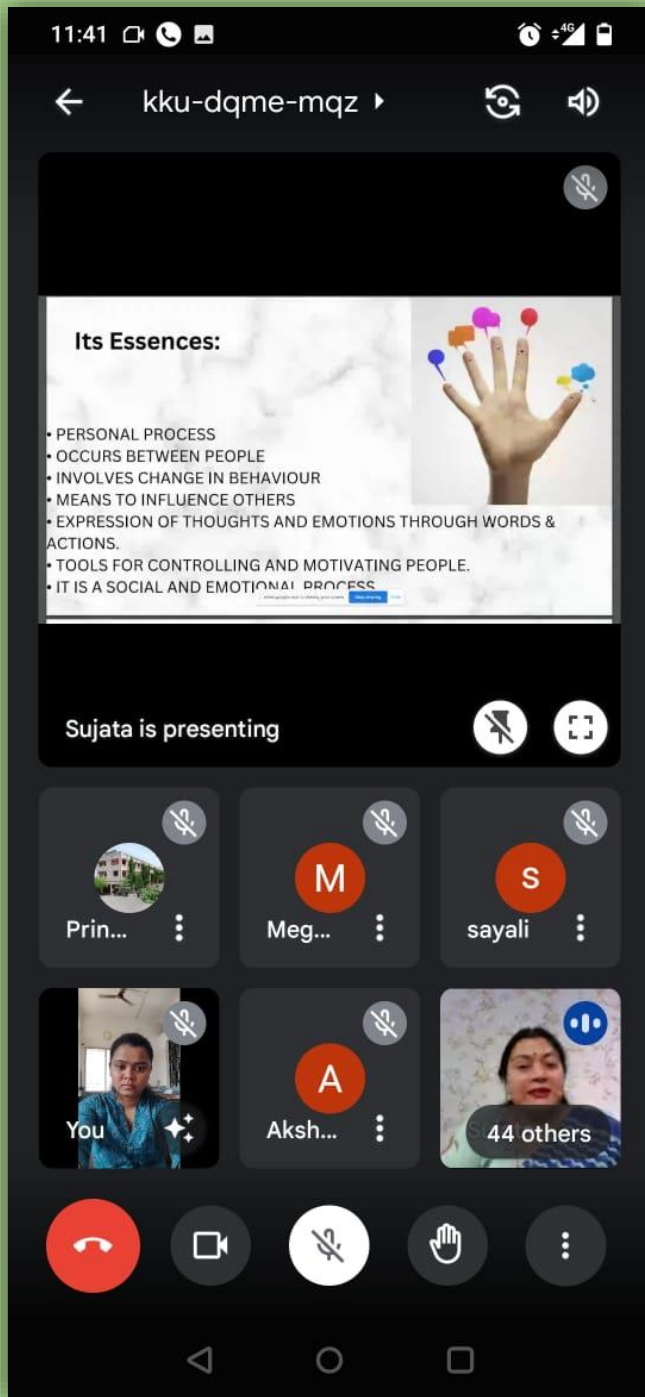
11:41

kku-dqme-mqz

Its Essences:

• PERSONAL PROCESS
• OCCURS BETWEEN PEOPLE
• INVOLVES CHANGE IN BEHAVIOUR
• MEANS TO INFLUENCE OTHERS
• EXPRESSION OF THOUGHTS AND EMOTIONS THROUGH WORDS & ACTIONS.
• TOOLS FOR CONTROLLING AND MOTIVATING PEOPLE.
• IT IS A SOCIAL AND EMOTIONAL PROCESS

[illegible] Stop sharing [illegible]

Sujata is presenting

Prin...

M
Meg...

S
sayali

You

A
Aksh...

44 others